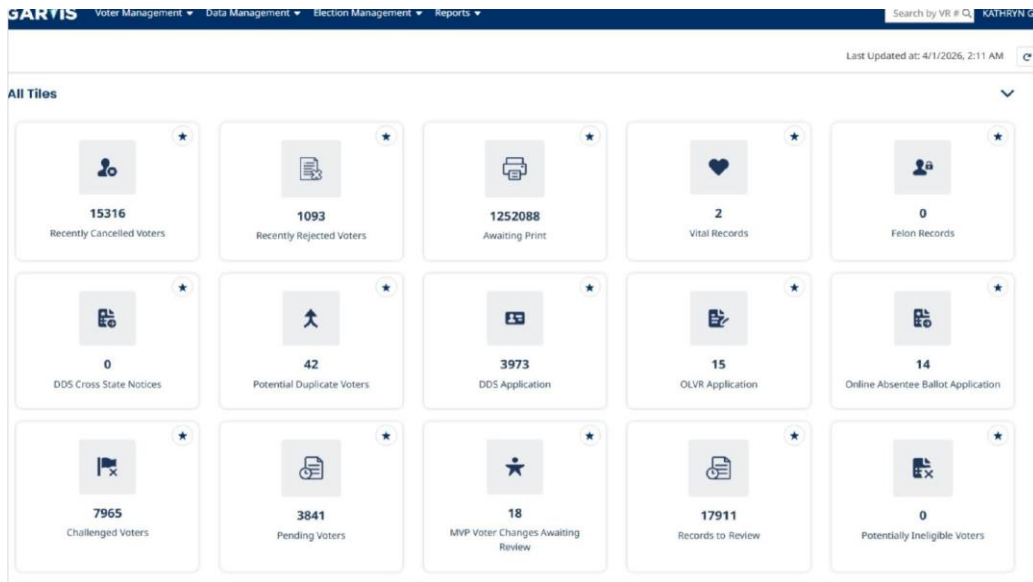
GARVIS Voter Management ▾ Data Management ▾ Election Management ▾ Reports ▾

Search by VR # KATHRYN G

Last Updated at: 4/1/2026, 2:11 AM

All Tiles

15316
Recently Cancelled Voters

1093
Recently Rejected Voters

1252088
Awaiting Print

2
Vital Records

0
Felon Records

0
DDS Cross State Notices

42
Potential Duplicate Voters

3973
DDS Application

15
OLVR Application

14
Online Absentee Ballot Application

7965
Challenged Voters

3841
Pending Voters

18
MVP Voter Changes Awaiting Review

17911
Records to Review

0
Potentially Ineligible Voters